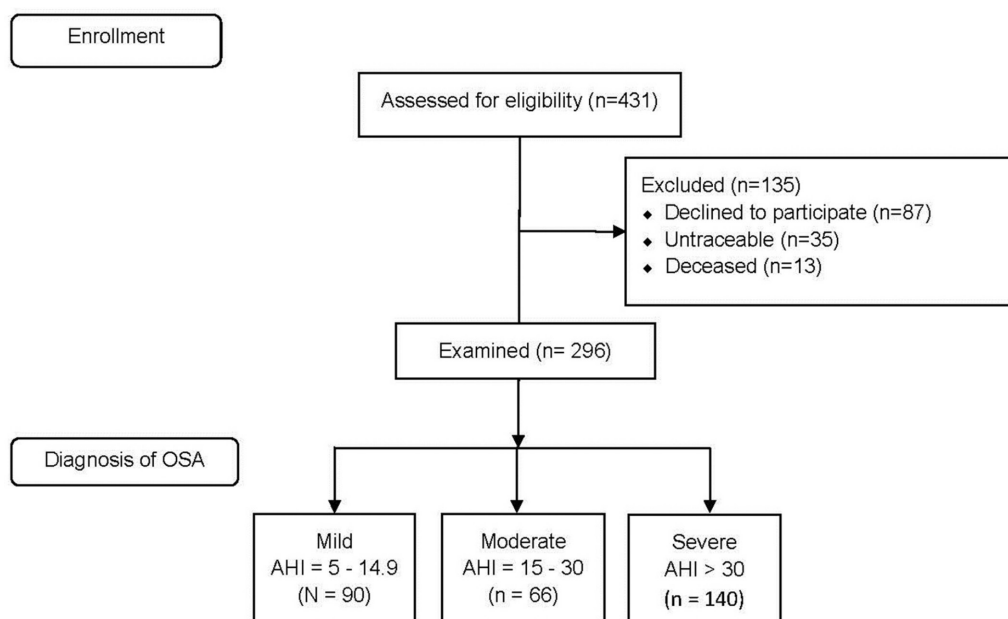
Enrollment

Assessed for eligibility (n=431)

Excluded (n=135)
- Declined to participate (n=87)
- Untraceable (n=35)
- Deceased (n=13)

Examined (n= 296)

Diagnosis of OSA

Mild
AHI = 5 - 14.9
(N = 90)

Moderate
AHI = 15 - 30
(n = 66)

Severe
AHI > 30
(n = 140)